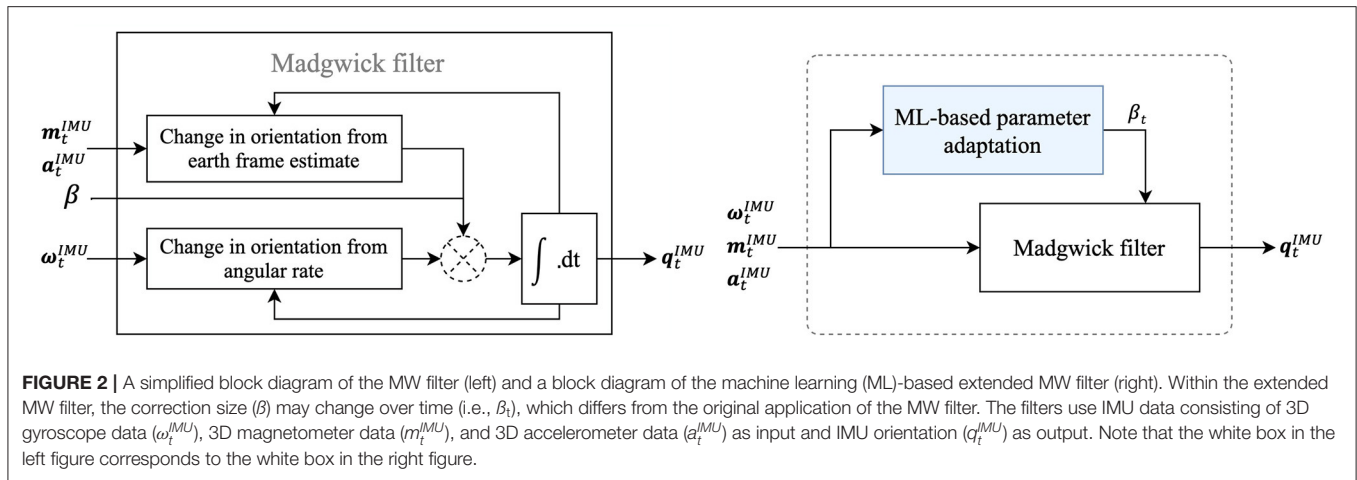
Madgwick filter

$\boldsymbol{m}_t^{IMU}$
$\boldsymbol{a}_t^{IMU}$

Change in orientation from earth frame estimate

$\boldsymbol{\beta}$

$\boldsymbol{\omega}_t^{IMU}$

Change in orientation from angular rate

$\int$ .dt

$\boldsymbol{q}_t^{IMU}$

ML-based parameter adaptation

$\beta_t$

$\boldsymbol{\omega}_t^{IMU}$
$\boldsymbol{m}_t^{IMU}$
$\boldsymbol{a}_t^{IMU}$

Madgwick filter

$\boldsymbol{q}_t^{IMU}$

**FIGURE 2 |** A simplified block diagram of the MW filter (left) and a block diagram of the machine learning (ML)-based extended MW filter (right). Within the extended MW filter, the correction size ($\beta$) may change over time (i.e., $\beta_t$), which differs from the original application of the MW filter. The filters use IMU data consisting of 3D gyroscope data ($\omega_t^{IMU}$), 3D magnetometer data ($m_t^{IMU}$), and 3D accelerometer data ($a_t^{IMU}$) as input and IMU orientation ($q_t^{IMU}$) as output. Note that the white box in the left figure corresponds to the white box in the right figure.